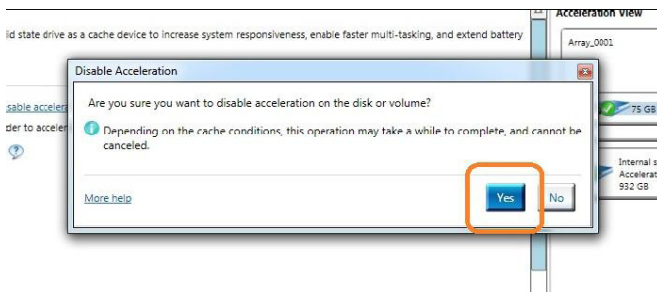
id state drive as a cache device to increase system responsiveness, enable faster multi-tasking, and extend battery

Acceleration View

Array_0001

sable acceler

der to acceler

75 GB

Internal s
Accelerat
932 GB

Disable Acceleration

Are you sure you want to disable acceleration on the disk or volume?

Depending on the cache conditions, this operation may take a while to complete, and cannot be canceled.

More help

Yes

No